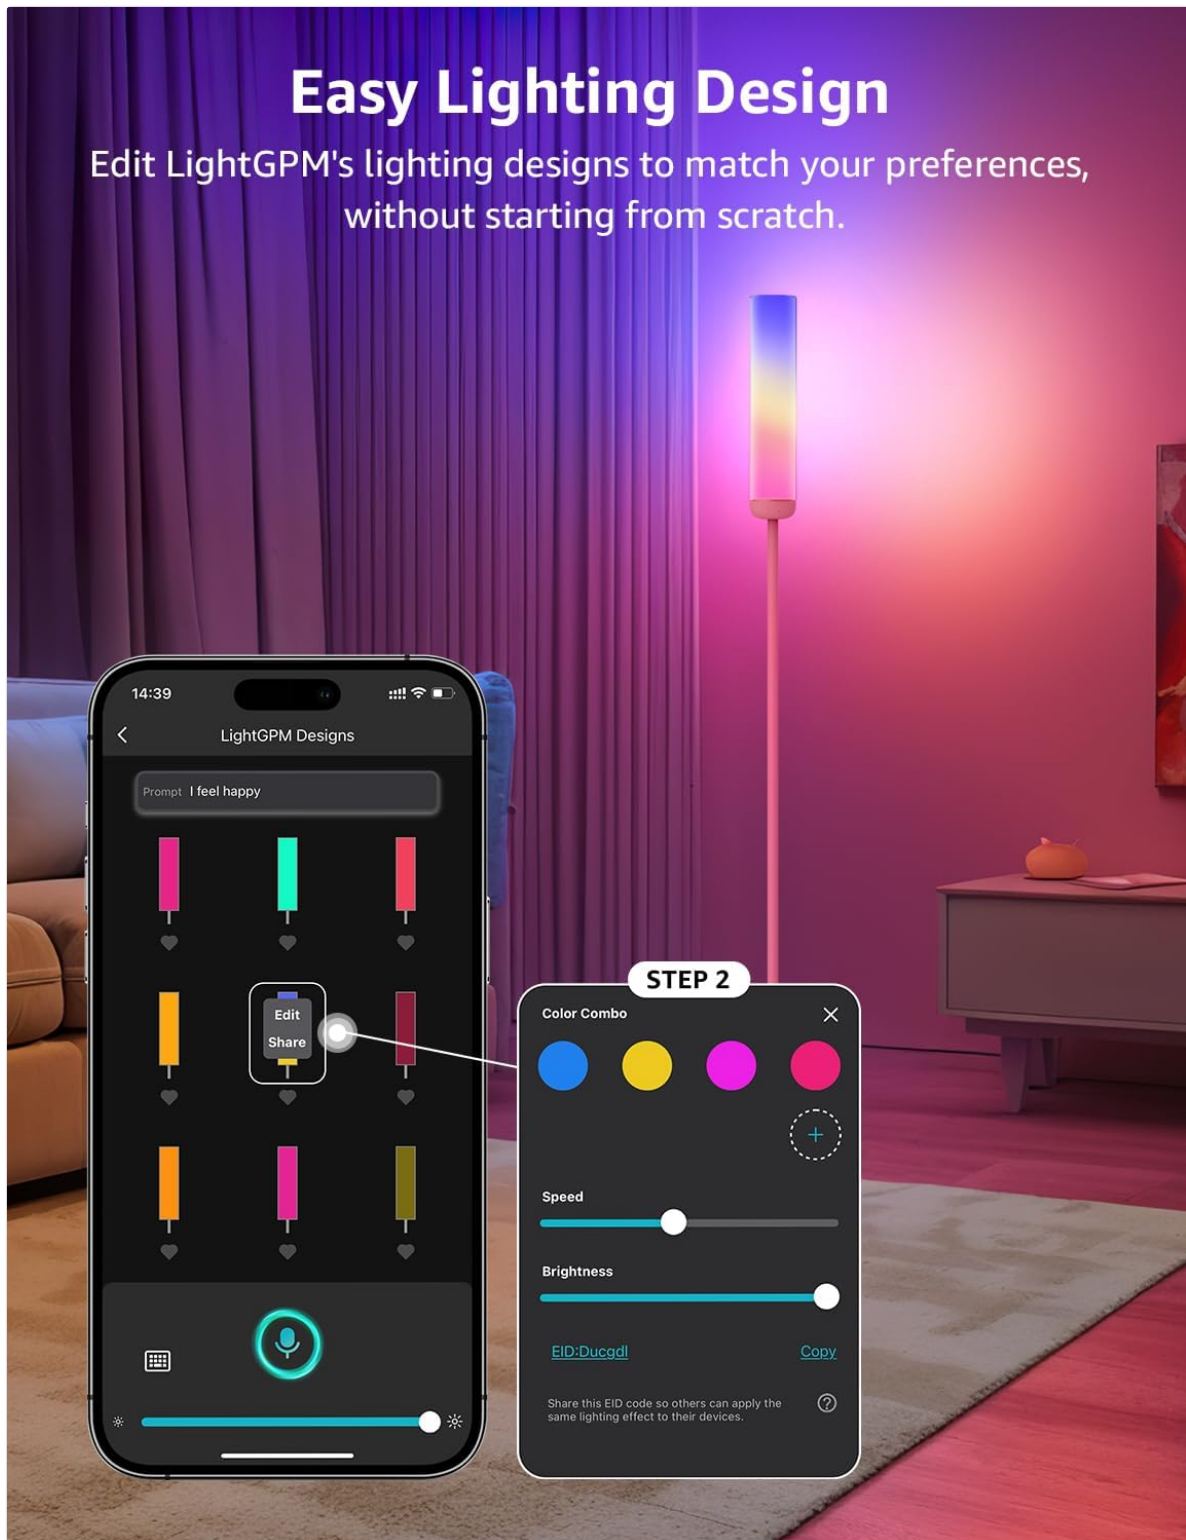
Easy Lighting Design

Edit LightGPM's lighting designs to match your preferences, without starting from scratch.

14:39

LightGPM Designs

Prompt I feel happy

Edit

Share

STEP 2

Color Combo

Speed

Brightness

EID:Ducgdl

Copy

Share this EID code so others can apply the same lighting effect to their devices.